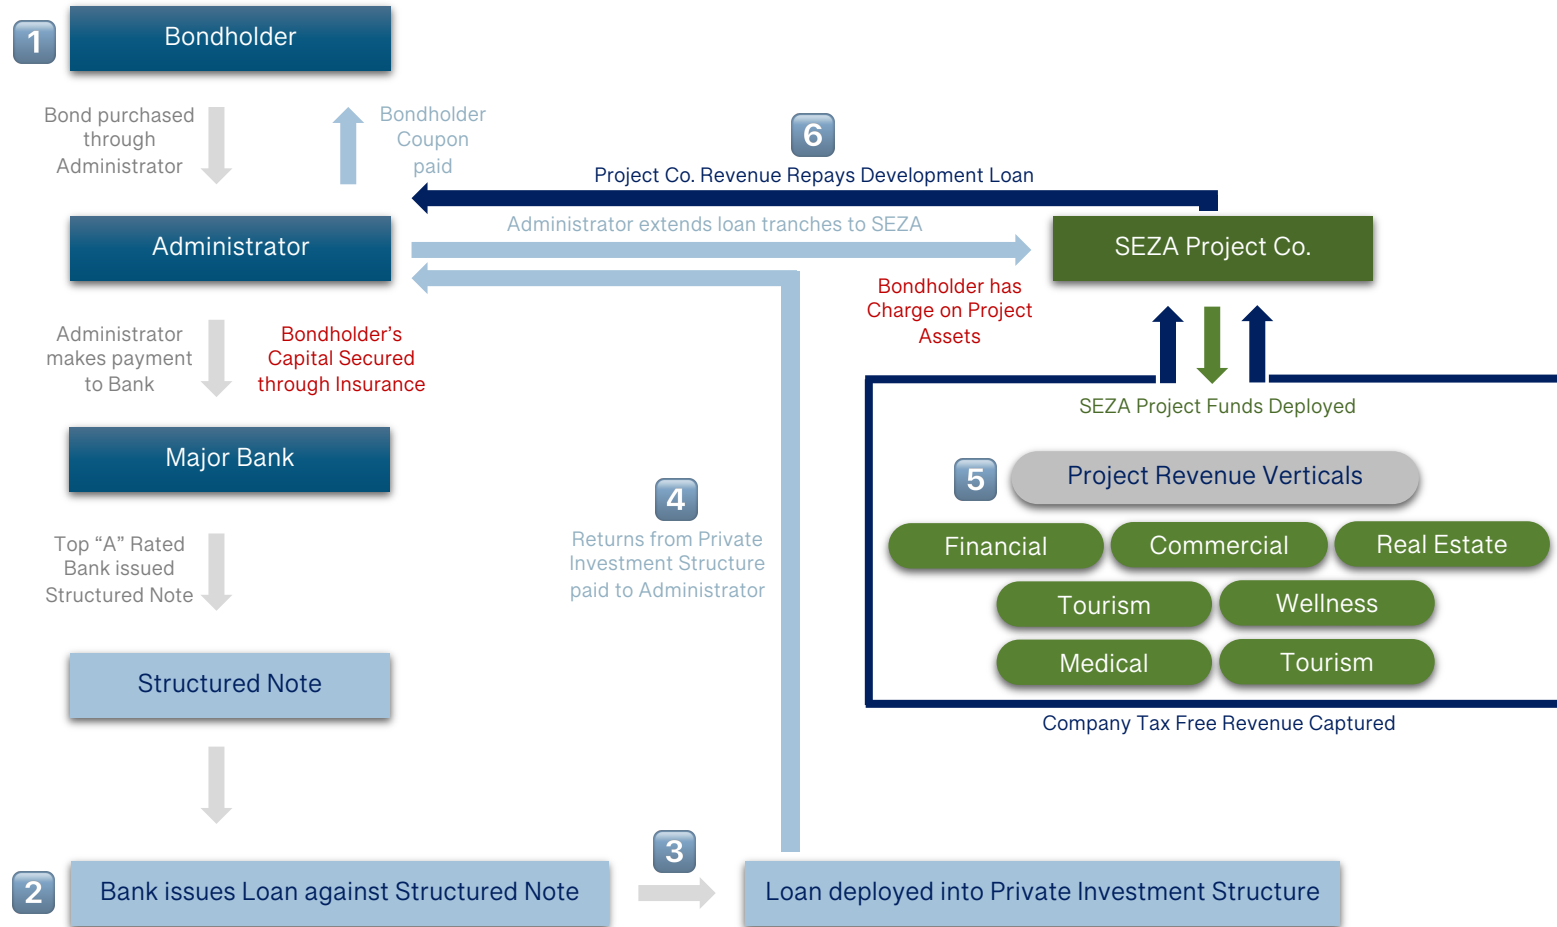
1

Bondholder

Bond purchased through Administrator

Bondholder Coupon paid

6

Project Co. Revenue Repays Development Loan

Administrator

Administrator extends loan tranches to SEZA

SEZA Project Co.

Bondholder has Charge on Project Assets

Administrator makes payment to Bank

Bondholder's Capital Secured through Insurance

SEZA Project Funds Deployed

Major Bank

4

Returns from Private Investment Structure paid to Administrator

5

Project Revenue Verticals

Financial

Commercial

Real Estate

Tourism

Wellness

Medical

Tourism

Top "A" Rated Bank issued Structured Note

Structured Note

Company Tax Free Revenue Captured

3

2

Bank issues Loan against Structured Note

Loan deployed into Private Investment Structure